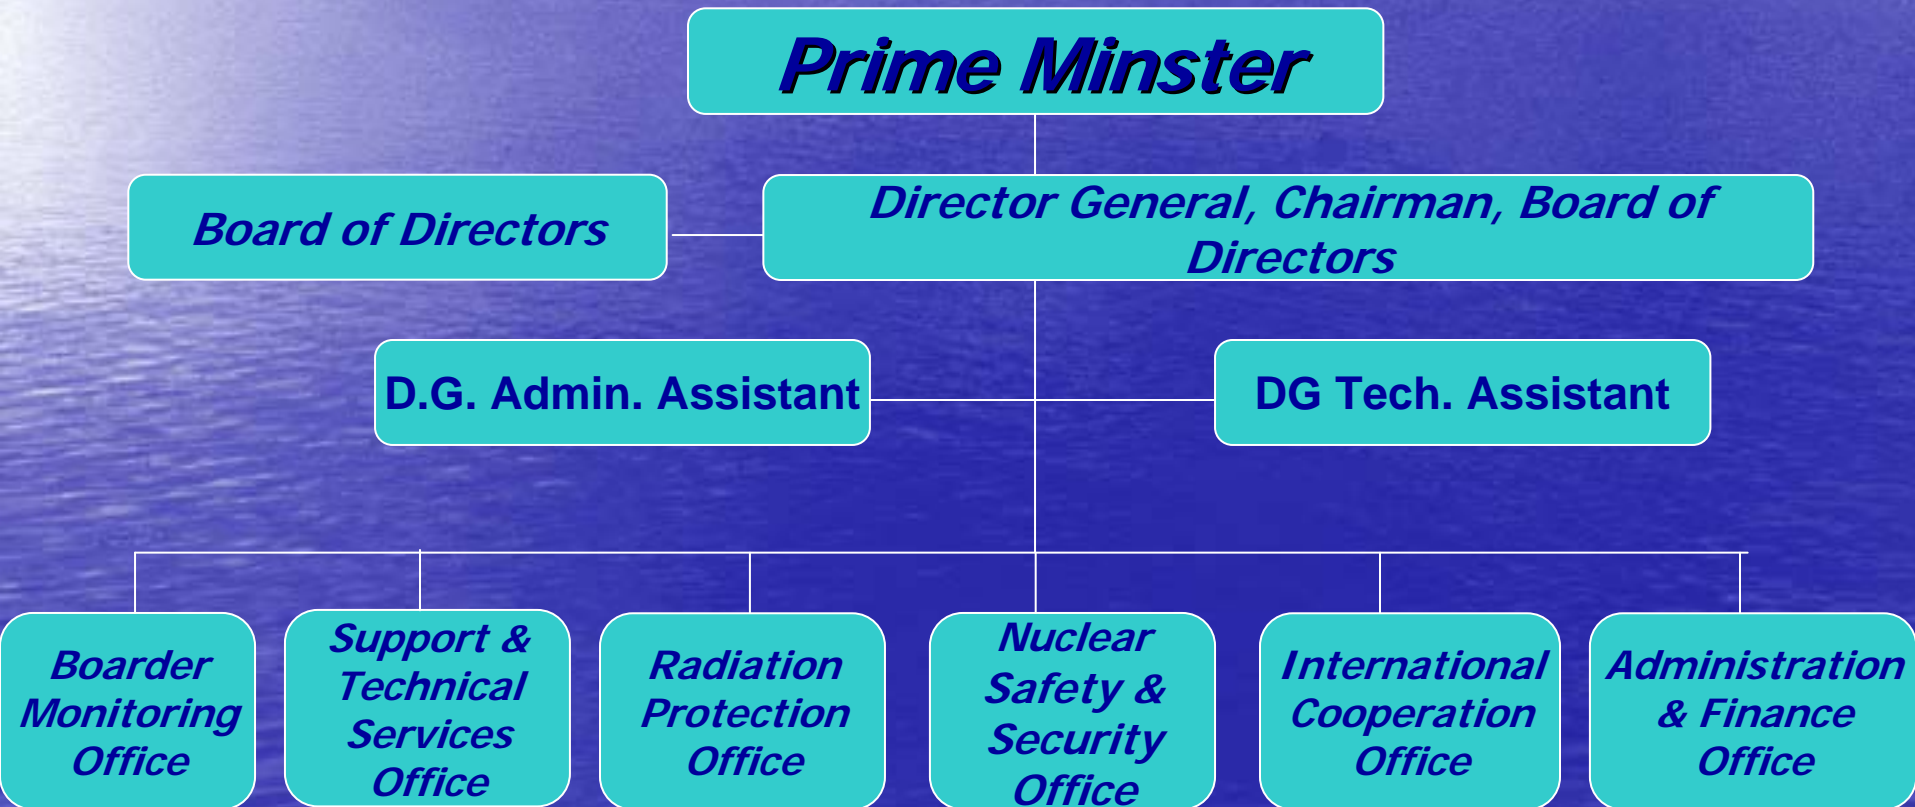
Prime Minster

Board of Directors

Director General, Chairman, Board of Directors

D.G. Admin. Assistant

DG Tech. Assistant

Boarder Monitoring Office

Support & Technical Services Office

Radiation Protection Office

Nuclear Safety & Security Office

International Cooperation Office

Administration & Finance Office